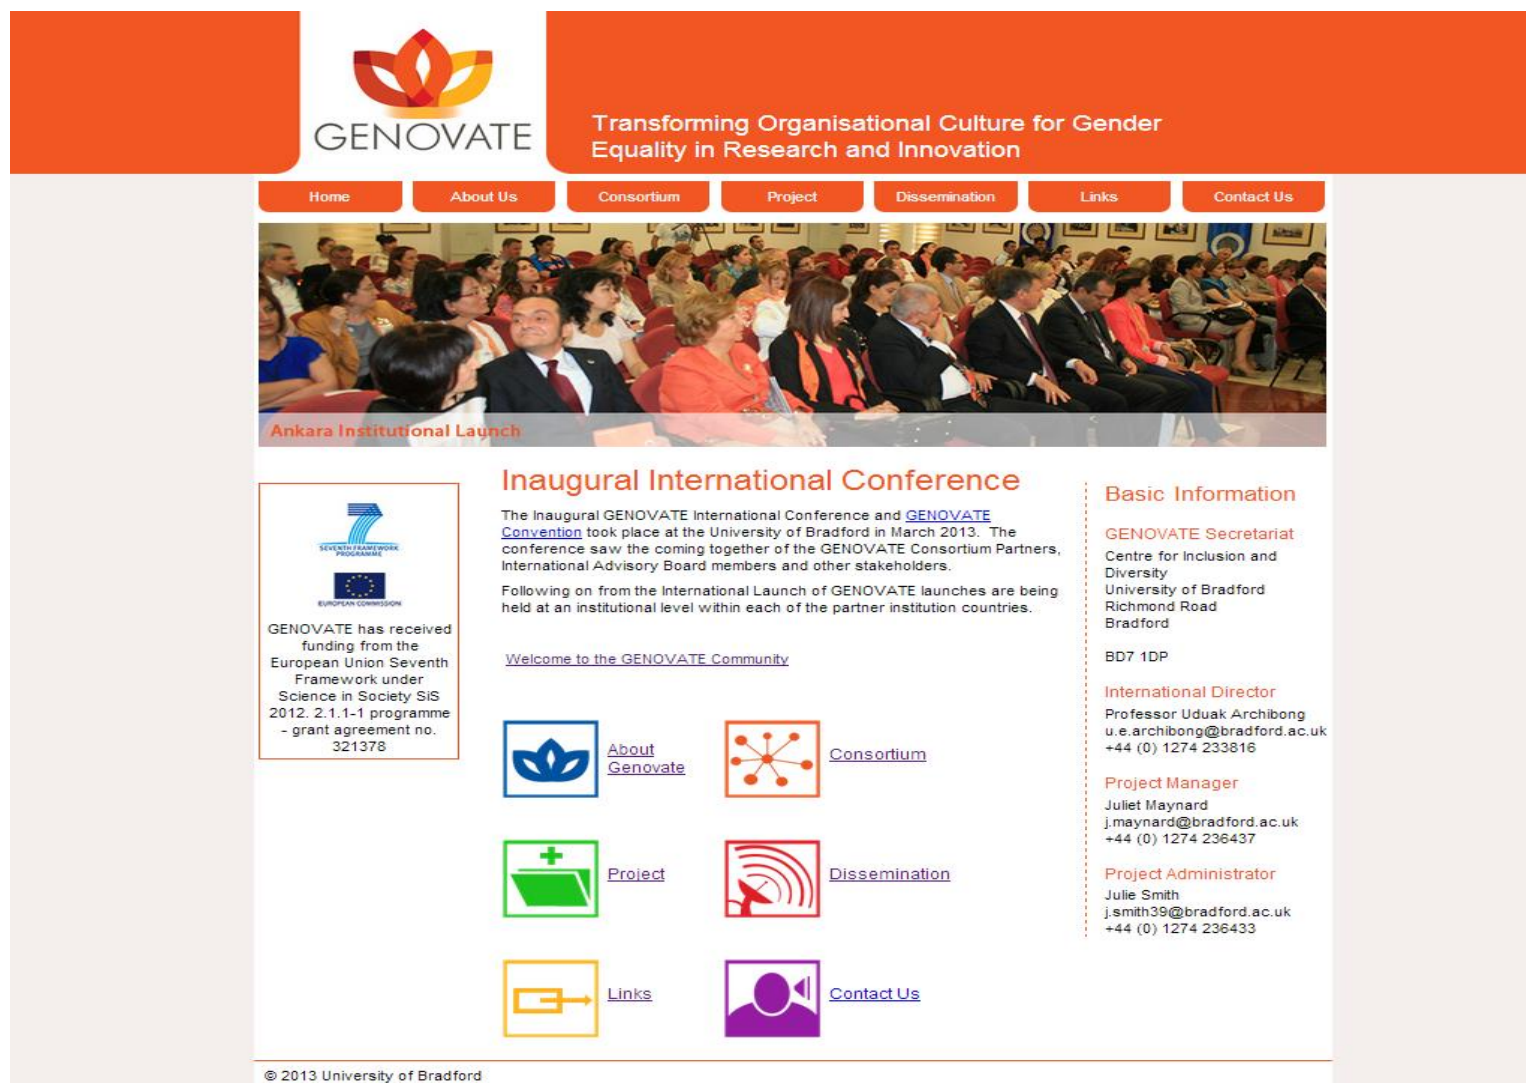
GENOVATE

Transforming Organisational Culture for Gender Equality in Research and Innovation

Home | About Us | Consortium | Project | Dissemination | Links | Contact Us

Ankara Institutional Launch

SEVENTH FRAMEWORK PROGRAMME

EUROPEAN COMMISSION

GENOVATE has received funding from the European Union Seventh Framework under Science in Society SiS 2012. 2.1.1-1 programme - grant agreement no. 321378

Inaugural International Conference

The Inaugural GENOVATE International Conference and GENOVATE Convention took place at the University of Bradford in March 2013. The conference saw the coming together of the GENOVATE Consortium Partners, International Advisory Board members and other stakeholders.

Following on from the International Launch of GENOVATE launches are being held at an institutional level within each of the partner institution countries.

Welcome to the GENOVATE Community

About Genovate

Consortium

Project

Dissemination

Links

Contact Us

Basic Information

GENOVATE Secretariat
Centre for Inclusion and Diversity
University of Bradford
Richmond Road
Bradford

BD7 1DP

International Director
Professor Uduak Archibong
u.e.archibong@bradford.ac.uk
+44 (0) 1274 233816

Project Manager
Juliet Maynard
j.maynard@bradford.ac.uk
+44 (0) 1274 236437

Project Administrator
Julie Smith
j.smith39@bradford.ac.uk
+44 (0) 1274 236433

© 2013 University of Bradford